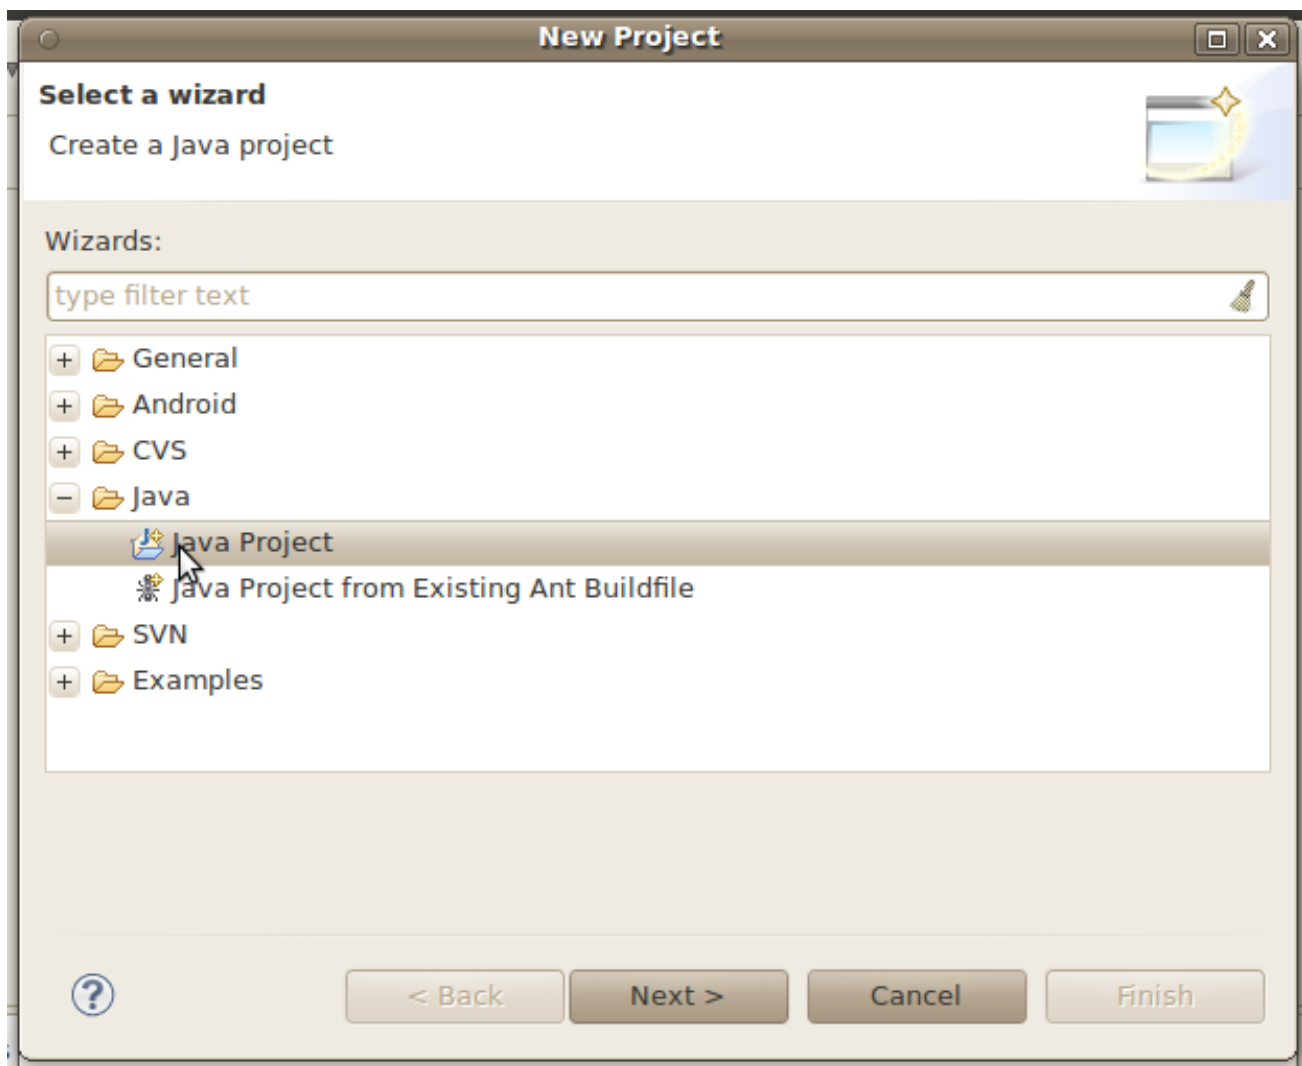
New Project

Select a wizard

Create a Java project

Wizards:

type filter text

+ General
+ Android
+ CVS
− Java
Java Project
Java Project from Existing Ant Buildfile
+ SVN
+ Examples

?

< Back

Next >

Cancel

Finish